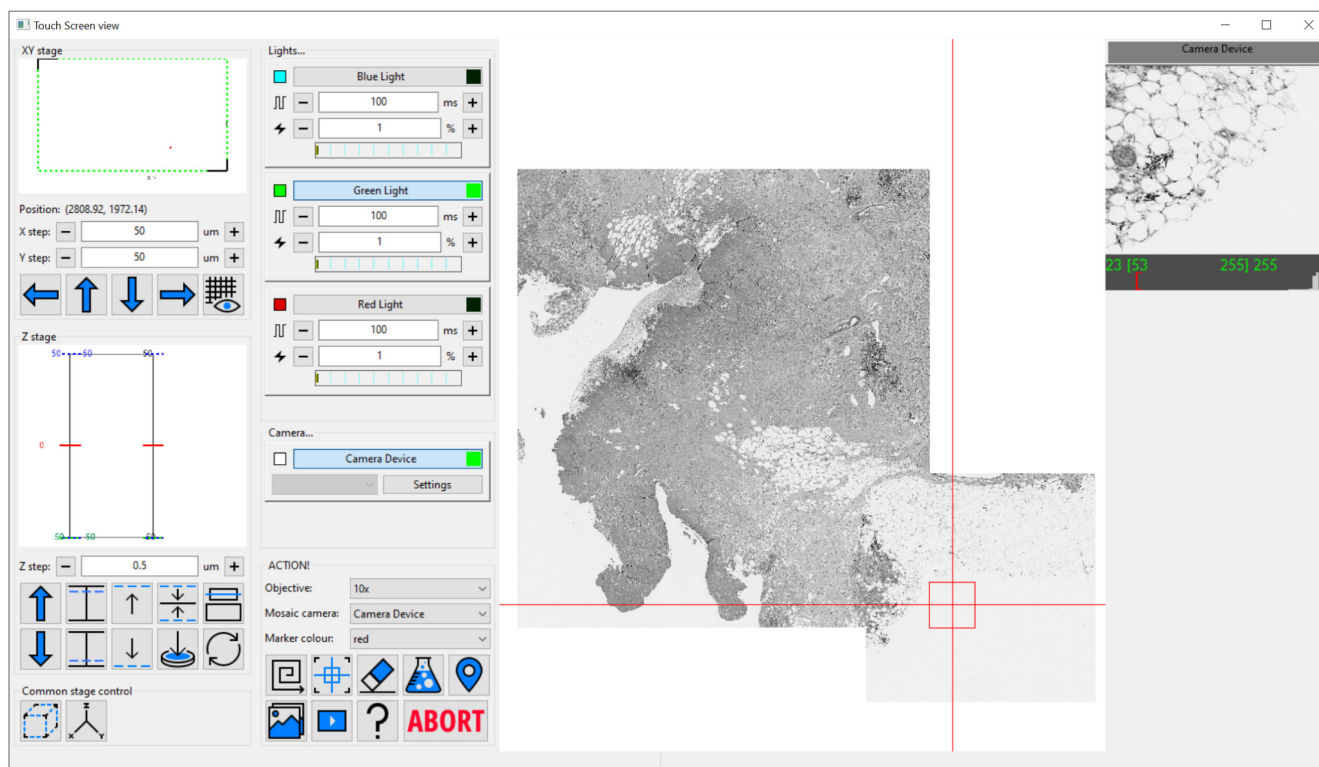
Touch Screen view

XY stage

Position: (2808.92, 1972.14)

X step: 50 um

Y step: 50 um

Z stage

50 50 50

0

50 50 50

Z step: 0.5 um

Common stage control

Lights...

Blue Light

100 ms

1 %

Green Light

100 ms

1 %

Red Light

100 ms

1 %

Camera...

Camera Device

Settings

ACTION!

Objective: 10x

Mosaic camera: Camera Device

Marker colour: red

?

ABORT

Camera Device

23 [53 255] 255